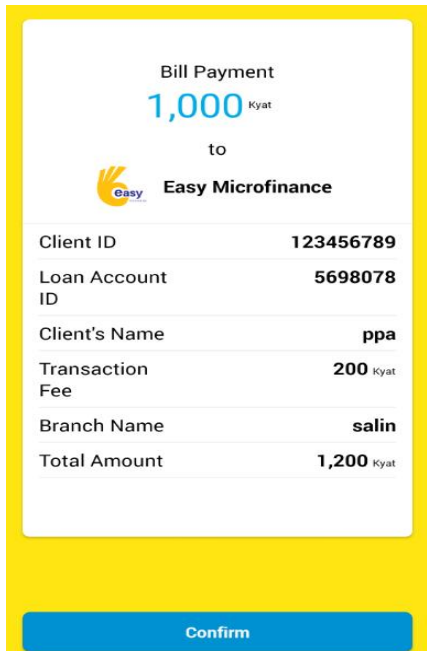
Bill Payment

1,000 Kyat

to

easy

Easy Microfinance

| | |
|---|---|
| Client ID | 123456789 |
| Loan Account ID | 5698078 |
| Client's Name | ppa |
| Transaction Fee | 200 Kyat |
| Branch Name | salin |
| Total Amount | 1,200 Kyat |

Confirm